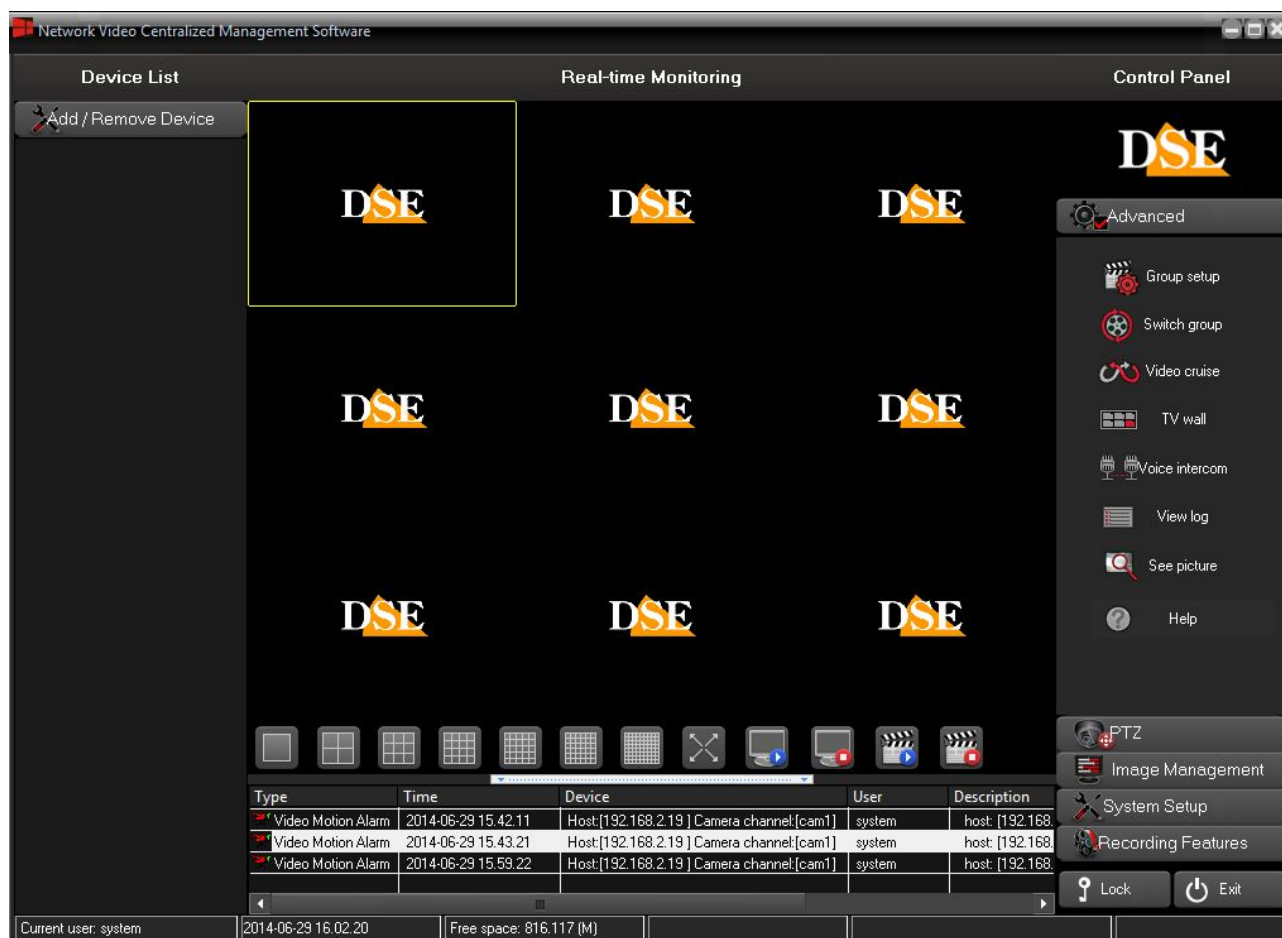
Network Video Centralized Management Software

Device List

Real-time Monitoring

Control Panel

Add / Remove Device

DSE

DSE

DSE

DSE

DSE

DSE

DSE

DSE

DSE

DSE

Advanced

Group setup

Switch group

Video cruise

TV wall

Voice intercom

View log

See picture

Help

PTZ

Image Management

System Setup

Recording Features

Lock

Exit

| Type | Time | Device | User | Description |
|---|---|---|---|---|
| Video Motion Alarm | 2014-06-29 15.42.11 | Host:[192.168.2.19 ] Camera channel:[cam1] | system | host: [192.168. |
| Video Motion Alarm | 2014-06-29 15.43.21 | Host:[192.168.2.19 ] Camera channel:[cam1] | system | host: [192.168. |
| Video Motion Alarm | 2014-06-29 15.59.22 | Host:[192.168.2.19 ] Camera channel:[cam1] | system | host: [192.168. |

Current user: system

2014-06-29 16.02.20

Free space: 816.117 (M)